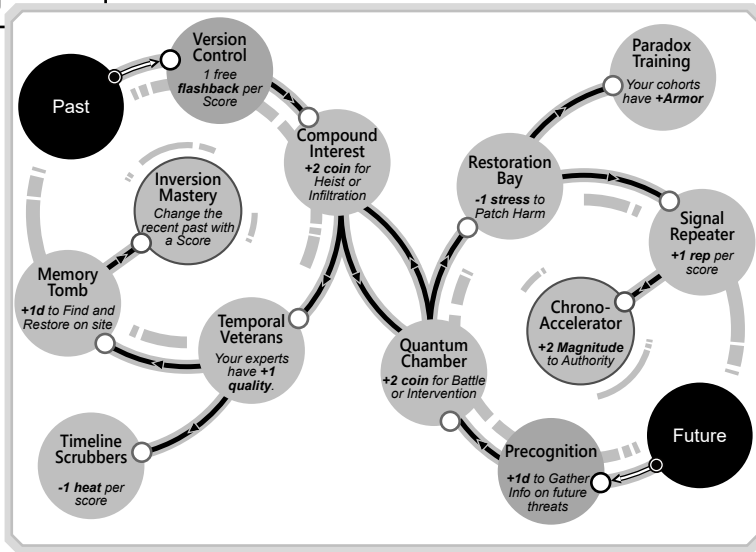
Past

Version Control
1 free **flashback** per Score

Compound Interest
**+2 coin** for Heist or Infiltration

Paradox Training
Your cohorts have **+Armor**

Restoration Bay
**-1 stress** to Patch Harm

Inversion Mastery
Change the recent past with a Score

Signal Repeater
**+1 rep** per score

Memory Tomb
**+1d** to Find and Restore on site

Chrono-Accelerator
**+2 Magnitude** to Authority

Temporal Veterans
Your experts have **+1 quality**.

Quantum Chamber
**+2 coin** for Battle or Intervention

Future

Timeline Scrubbers
**-1 heat** per score

Precognition
**+1d** to Gather Info on future threats